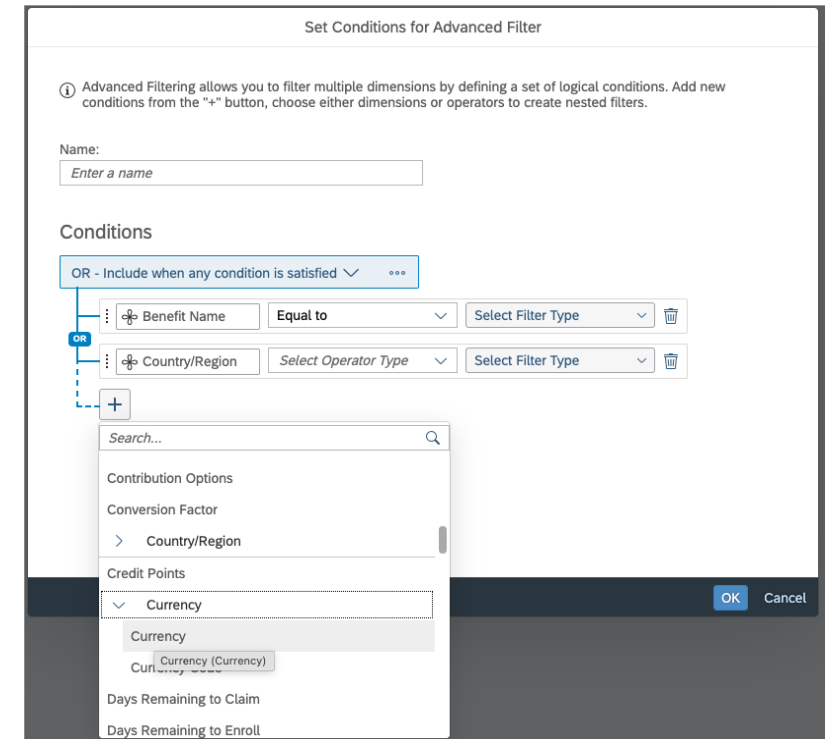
Set Conditions for Advanced Filter

ⓘ Advanced Filtering allows you to filter multiple dimensions by defining a set of logical conditions. Add new conditions from the "+" button, choose either dimensions or operators to create nested filters.

Name:

Enter a name

Conditions

OR - Include when any condition is satisfied

OR

Benefit Name | Equal to | Select Filter Type

Country/Region | Select Operator Type | Select Filter Type

+

Search...

Contribution Options

Conversion Factor

Country/Region

Credit Points

Currency

Currency

Currency (Currency)

Cur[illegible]

Days Remaining to Claim

Days Remaining to Enroll

OK

Cancel